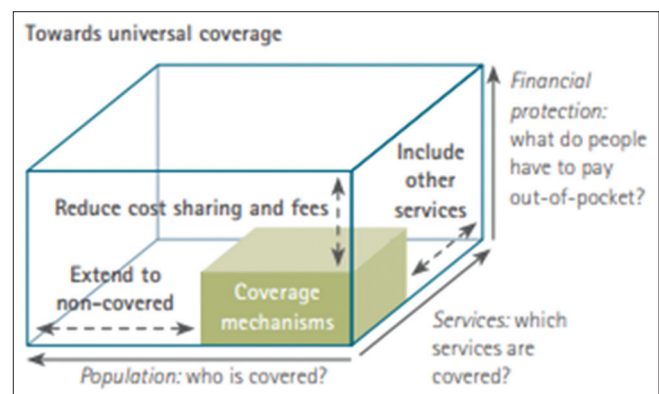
Towards universal coverage

Financial protection: what do people have to pay out-of-pocket?

Include other services

Reduce cost sharing and fees

Extend to non-covered

Coverage mechanisms

Services: which services are covered?

Population: who is covered?